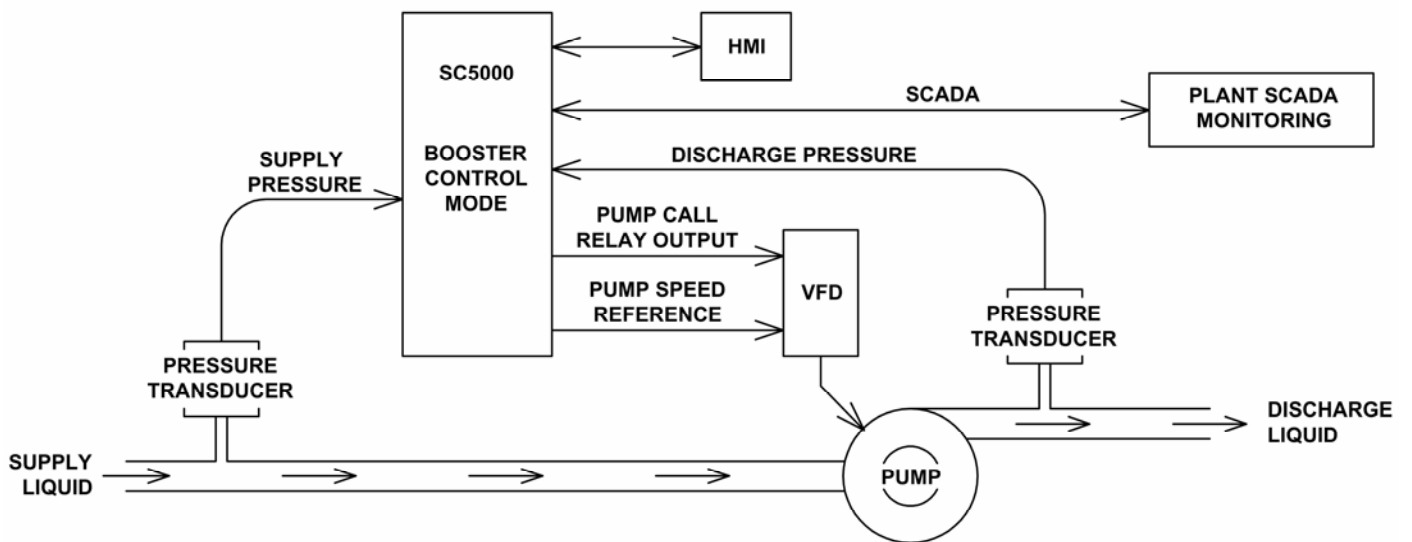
SC5000

BOOSTER CONTROL MODE

HMI

SCADA

PLANT SCADA MONITORING

DISCHARGE PRESSURE

SUPPLY PRESSURE

PUMP CALL RELAY OUTPUT

PUMP SPEED REFERENCE

VFD

PRESSURE TRANSDUCER

PRESSURE TRANSDUCER

DISCHARGE LIQUID

SUPPLY LIQUID

PUMP